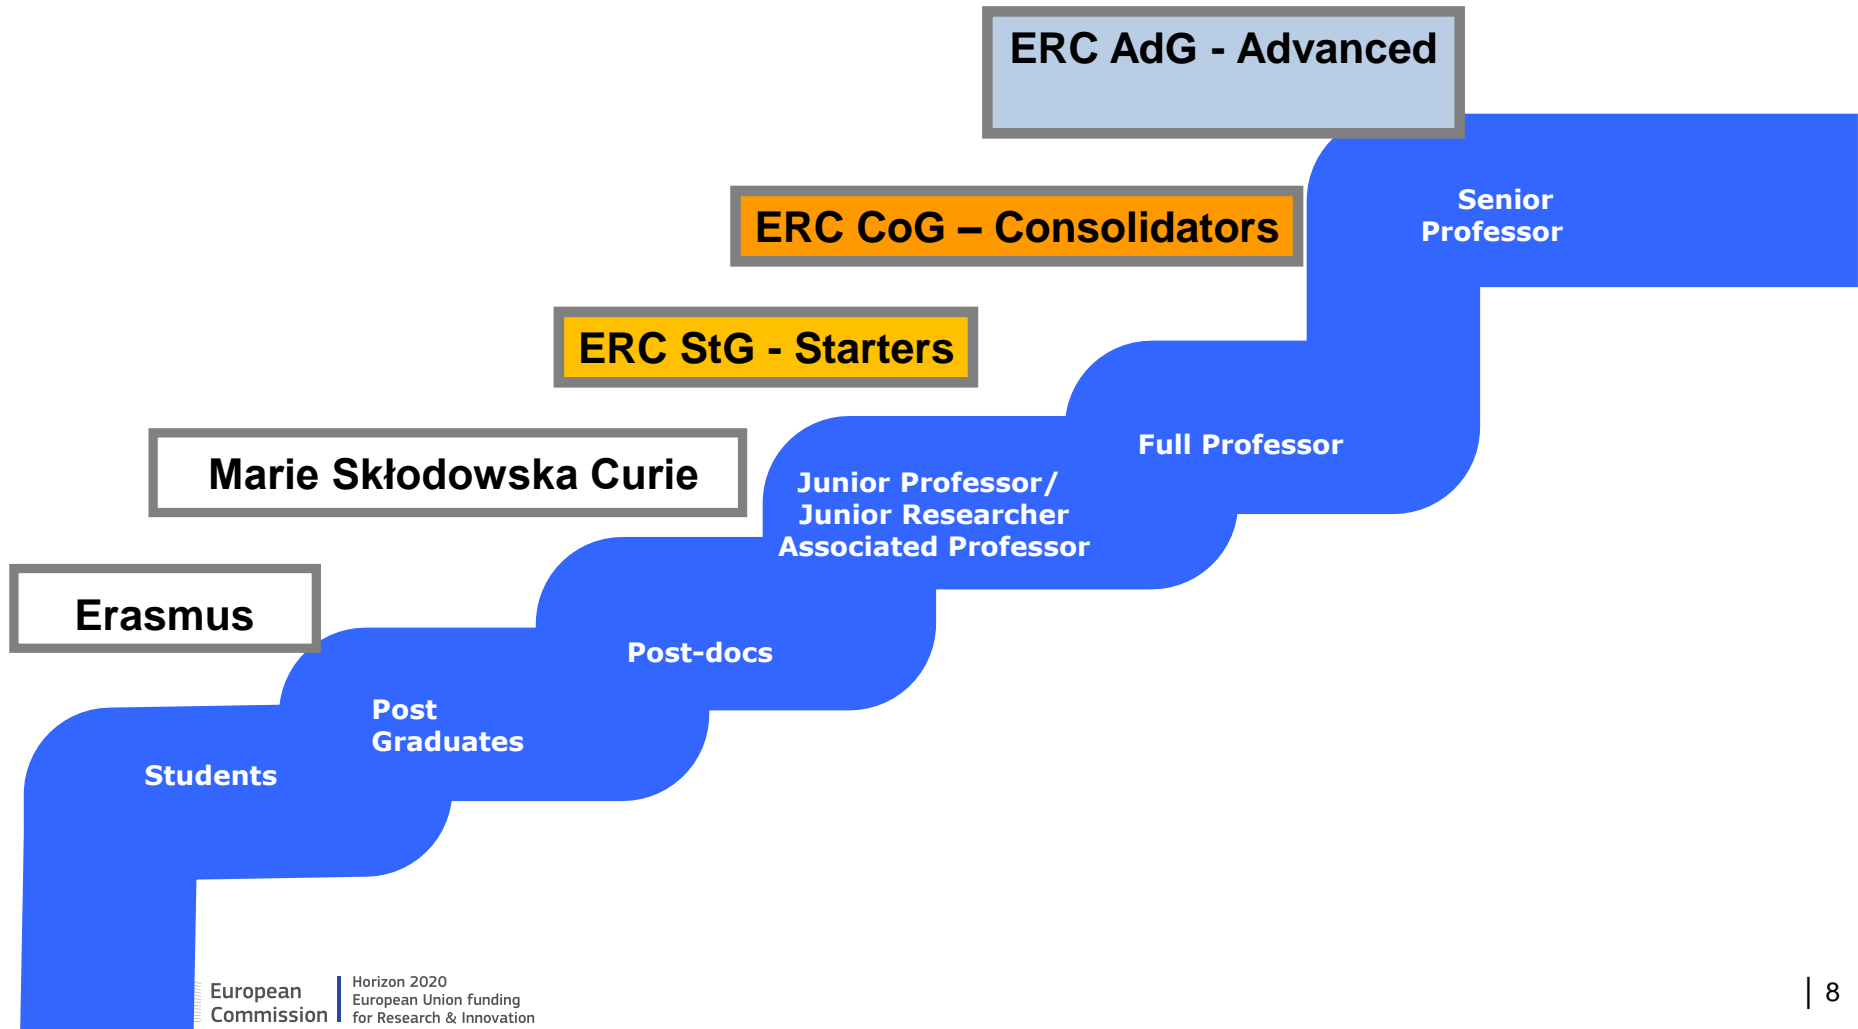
ERC AdG - Advanced

ERC CoG – Consolidators

ERC StG - Starters

Marie Skłodowska Curie

Erasmus

Senior Professor

Full Professor

Junior Professor/ Junior Researcher Associated Professor

Post-docs

Post Graduates

Students

European Commission

Horizon 2020
European Union funding
for Research & Innovation

8